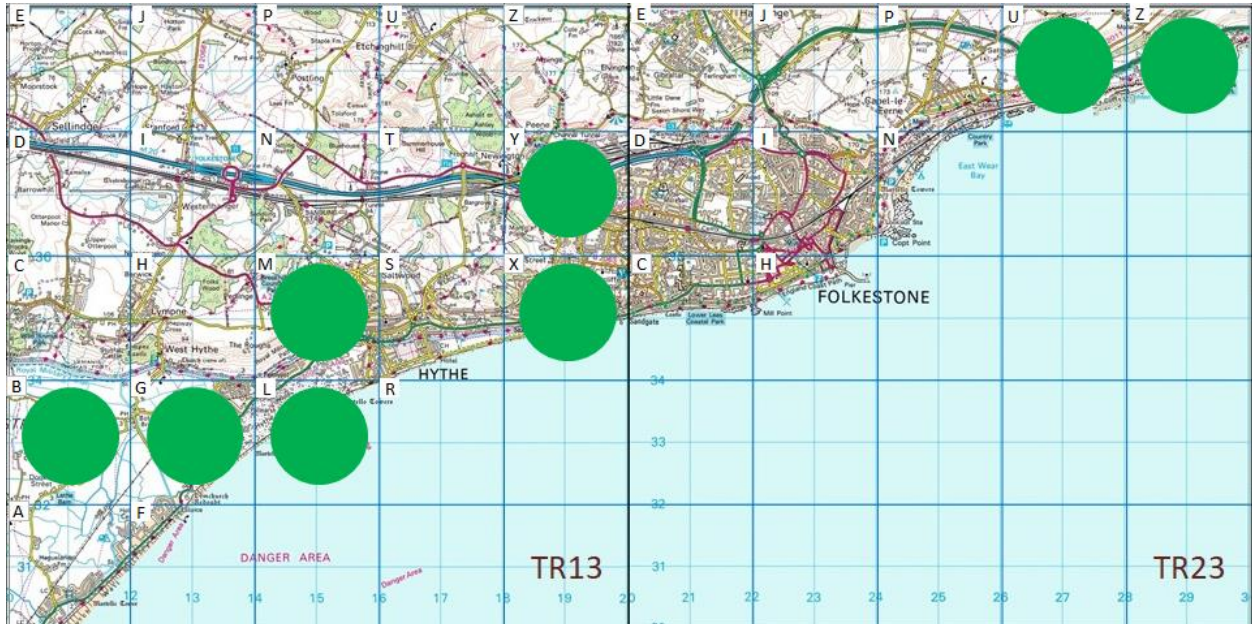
E
J
P
U
Z
E
J
P
U
Z
D
I
N
T
Y
D
I
N
C
H
M
S
X
C
H
B
G
L
R
A
F
FOLKESTONE
HYTHE
DANGER AREA
TR13
TR23
Sellindge
Lympne
West Hythe
Saltwood
Sandgate
Newington
Etchinghill
Postling
Capel-le-Ferne
East Wear Bay
Copt Point
Mill Point
Danger Area
36
34
33
32
31
34
33
32
31
12
13
14
15
16
17
18
19
20
21
22
23
24
25
26
27
28
29